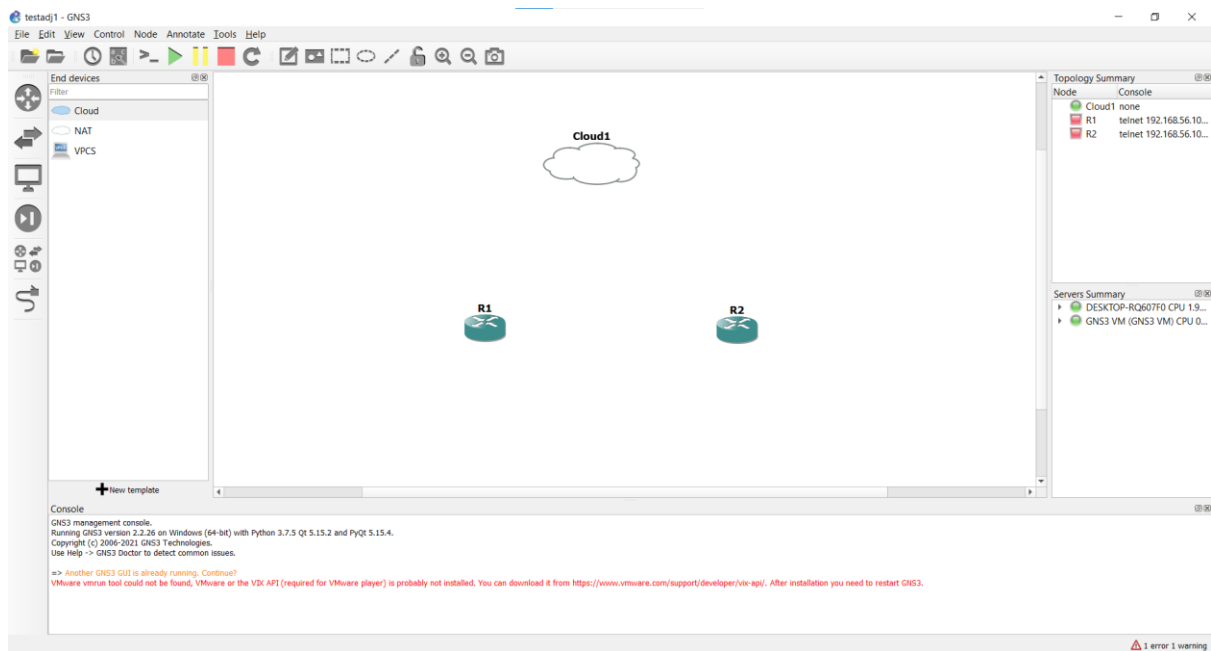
testadj1 - GNS3

File Edit View Control Node Annotate Tools Help

End devices

Filter

Cloud

NAT

VPCS

New template

Cloud1

R1

R2

Topology Summary

| Node | Console |
|---|---|
| Cloud1 | none |
| R1 | telnet 192.168.56.10... |
| R2 | telnet 192.168.56.10... |

Servers Summary

DESKTOP-RQ607F0 CPU 1.9...

GNS3 VM (GNS3 VM) CPU 0...

Console

GNS3 management console.
Running GNS3 version 2.2.26 on Windows (64-bit) with Python 3.7.5 Qt 5.15.2 and PyQt 5.15.4.
Copyright (c) 2006-2021 GNS3 Technologies.
Use Help -> GNS3 Doctor to detect common issues.

=> Another GNS3 GUI is already running. Continue?
VMware vmrun tool could not be found, VMware or the VIX API (required for VMware player) is probably not installed. You can download it from https://www.vmware.com/support/developer/vix-api/. After installation you need to restart GNS3.

1 error 1 warning